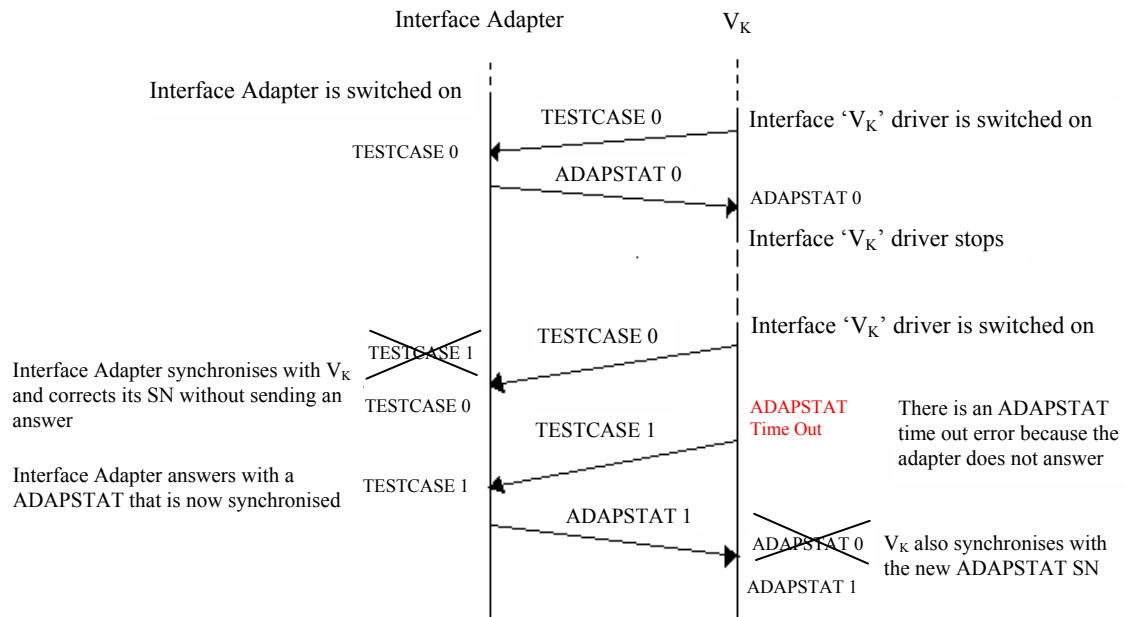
Interface Adapter

$V_K$

Interface Adapter is switched on

TESTCASE 0

Interface '$V_K$' driver is switched on

TESTCASE 0

ADAPSTAT 0

ADAPSTAT 0

Interface '$V_K$' driver stops

TESTCASE 0

Interface '$V_K$' driver is switched on

TESTCASE 1

Interface Adapter synchronises with $V_K$ and corrects its SN without sending an answer

TESTCASE 0

ADAPSTAT Time Out

There is an ADAPSTAT time out error because the adapter does not answer

TESTCASE 1

Interface Adapter answers with a ADAPSTAT that is now synchronised

TESTCASE 1

ADAPSTAT 1

ADAPSTAT 0

$V_K$ also synchronises with the new ADAPSTAT SN

ADAPSTAT 1